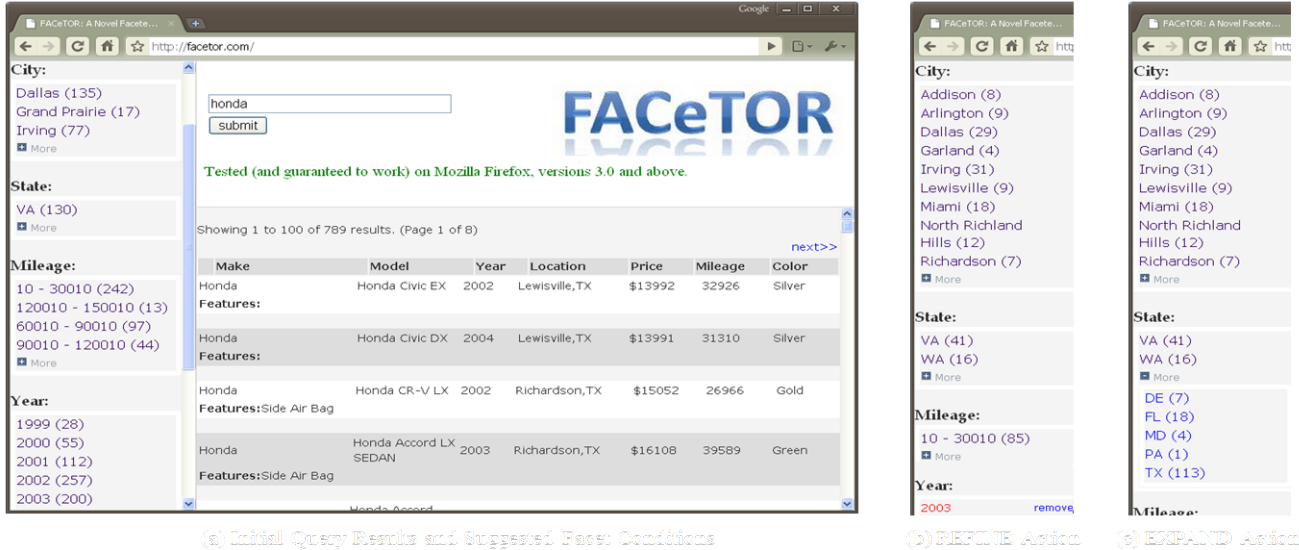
FACeTOR: A Novel Facete... ×

Google

http://facetor.com/

City:
Dallas (135)
Grand Prairie (17)
Irving (77)
More

State:
VA (130)
More

Mileage:
10 - 30010 (242)
120010 - 150010 (13)
60010 - 90010 (97)
90010 - 120010 (44)
More

Year:
1999 (28)
2000 (55)
2001 (112)
2002 (257)
2003 (200)

honda
submit

FACeTOR

Tested (and guaranteed to work) on Mozilla Firefox, versions 3.0 and above.

Showing 1 to 100 of 789 results. (Page 1 of 8)

next>>

| Make | Model | Year | Location | Price | Mileage | Color |
|---|---|---|---|---|---|---|
| Honda | Honda Civic EX | 2002 | Lewisville,TX | $13992 | 32926 | Silver |
| Features: | | | | | | |
| Honda | Honda Civic DX | 2004 | Lewisville,TX | $13991 | 31310 | Silver |
| Features: | | | | | | |
| Honda | Honda CR-V LX | 2002 | Richardson,TX | $15052 | 26966 | Gold |
| Features:Side Air Bag | | | | | | |
| Honda | Honda Accord LX SEDAN | 2003 | Richardson,TX | $16108 | 39589 | Green |
| Features:Side Air Bag | | | | | | |
| | Honda Accord | | | | | |

(a) Initial Query Results and Suggested Facet Conditions

FACeTOR: A Novel Facete...
http

City:
Addison (8)
Arlington (9)
Dallas (29)
Garland (4)
Irving (31)
Lewisville (9)
Miami (18)
North Richland Hills (12)
Richardson (7)
More

State:
VA (41)
WA (16)
More

Mileage:
10 - 30010 (85)
More

Year:
2003 remove

(b) REFINE Action

FACeTOR: A Novel Facete...
htt

City:
Addison (8)
Arlington (9)
Dallas (29)
Garland (4)
Irving (31)
Lewisville (9)
Miami (18)
North Richland Hills (12)
Richardson (7)
More

State:
VA (41)
WA (16)
More
DE (7)
FL (18)
MD (4)
PA (1)
TX (113)

Mileage:

(c) EXPAND Action